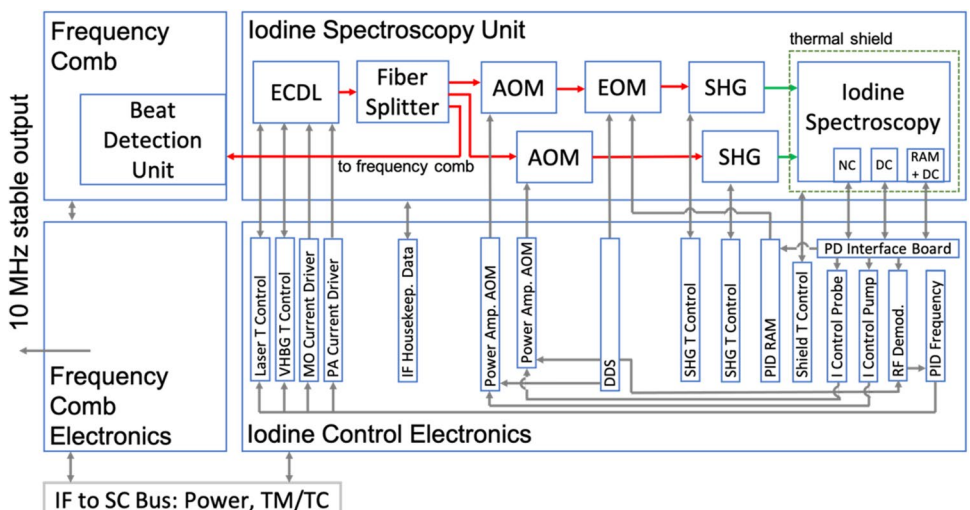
Frequency Comb

Beat Detection Unit

Iodine Spectroscopy Unit

ECDL

Fiber Splitter

AOM

EOM

SHG

thermal shield

Iodine Spectroscopy

AOM

SHG

to frequency comb

NC

DC

RAM + DC

10 MHz stable output

Laser T Control

VHBG T Control

MO Current Driver

PA Current Driver

IF Housekeep. Data

Power Amp. AOM

Power Amp. AOM

DDS

SHG T Control

SHG T Control

PID RAM

PD Interface Board

Shield T Control

I Control Probe

I Control Pump

RF Demod.

PID Frequency

Frequency Comb Electronics

Iodine Control Electronics

IF to SC Bus: Power, TM/TC